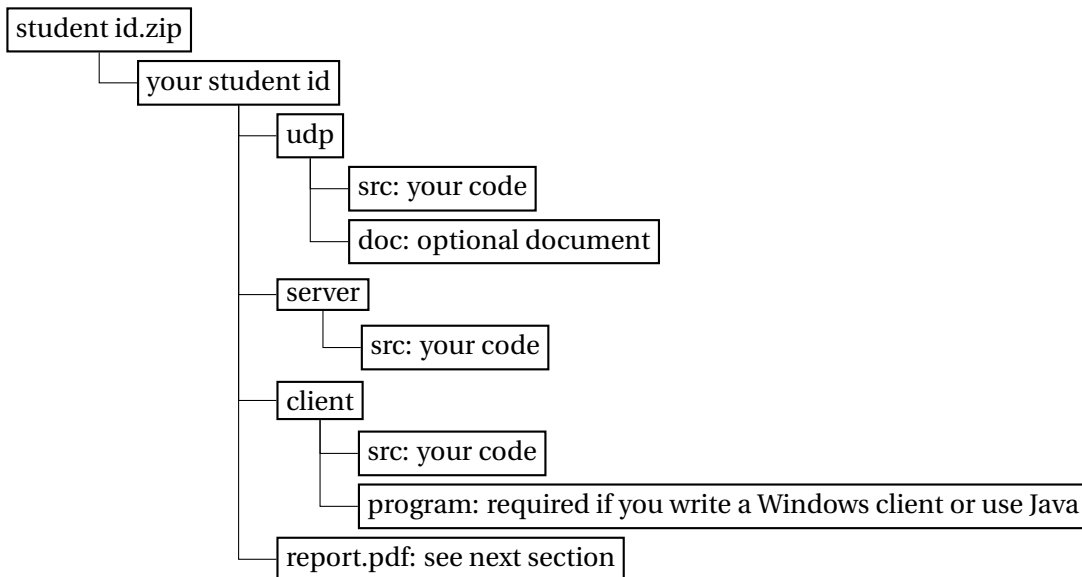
student id.zip

your student id

udp

src: your code

doc: optional document

server

src: your code

client

src: your code

program: required if you write a Windows client or use Java

report.pdf: see next section